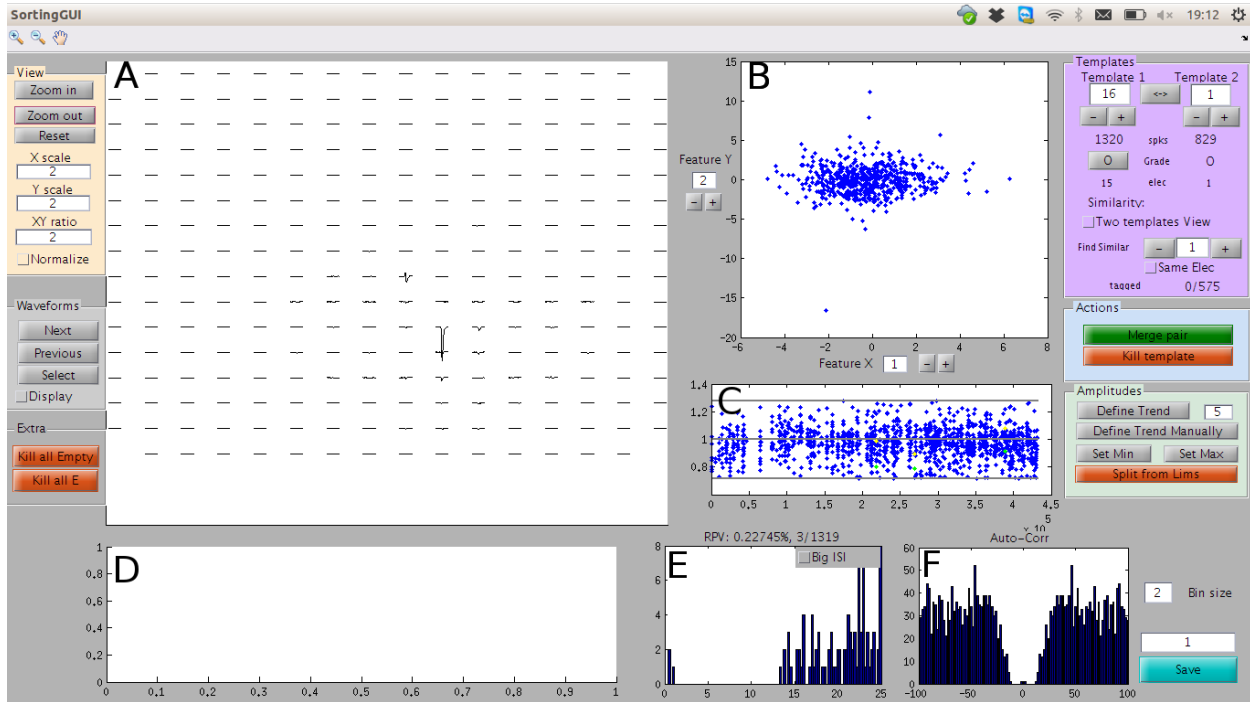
SortingGUI 19:12

View
Zoom in
Zoom out
Reset
X scale
2
Y scale
2
XY ratio
2
Normalize

Waveforms
Next
Previous
Select
Display

Extra
Kill all Empty
Kill all E

A

B
Feature Y
2
- +
15
10
5
0
-5
-10
-15
-20
-6 -4 -2 0 2 4 6 8
Feature X 1 - +

C
1.4
1.2
1
0.8
0 0.5 1 1.5 2 2.5 3 3.5 4 4.5
$\times 10^5$

Templates
Template 1 Template 2
16 <-> 1
- + - +
1320 spks 829
0 Grade 0
15 elec 1
Similarity:
Two templates View
Find Similar - 1 +
Same Elec
tagged 0/575

Actions
Merge pair
Kill template

Amplitudes
Define Trend 5
Define Trend Manually
Set Min Set Max
Split from Lims

D
1
0.8
0.6
0.4
0.2
0
0 0.1 0.2 0.3 0.4 0.5 0.6 0.7 0.8 0.9 1

RPV: 0.22745%, 3/1319
E
Big ISI
8
6
4
2
0
0 5 10 15 20 25

Auto-Corr
F
60
50
40
30
20
10
0
-100 -50 0 50 100

2 Bin size
1
Save